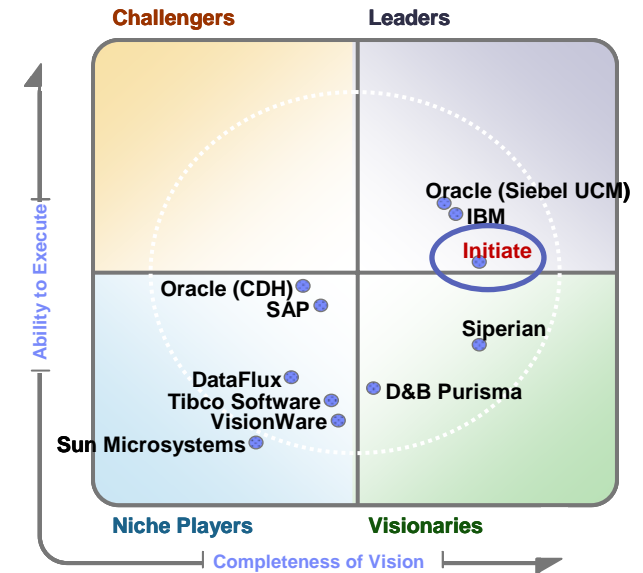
Challengers
Leaders

Ability to Execute

Oracle (Siebel UCM)
IBM
Initiate

Oracle (CDH)
SAP

Siperian

DataFlux
Tibco Software
VisionWare
Sun Microsystems

D&B Purisma

Niche Players
Visionaries

Completeness of Vision